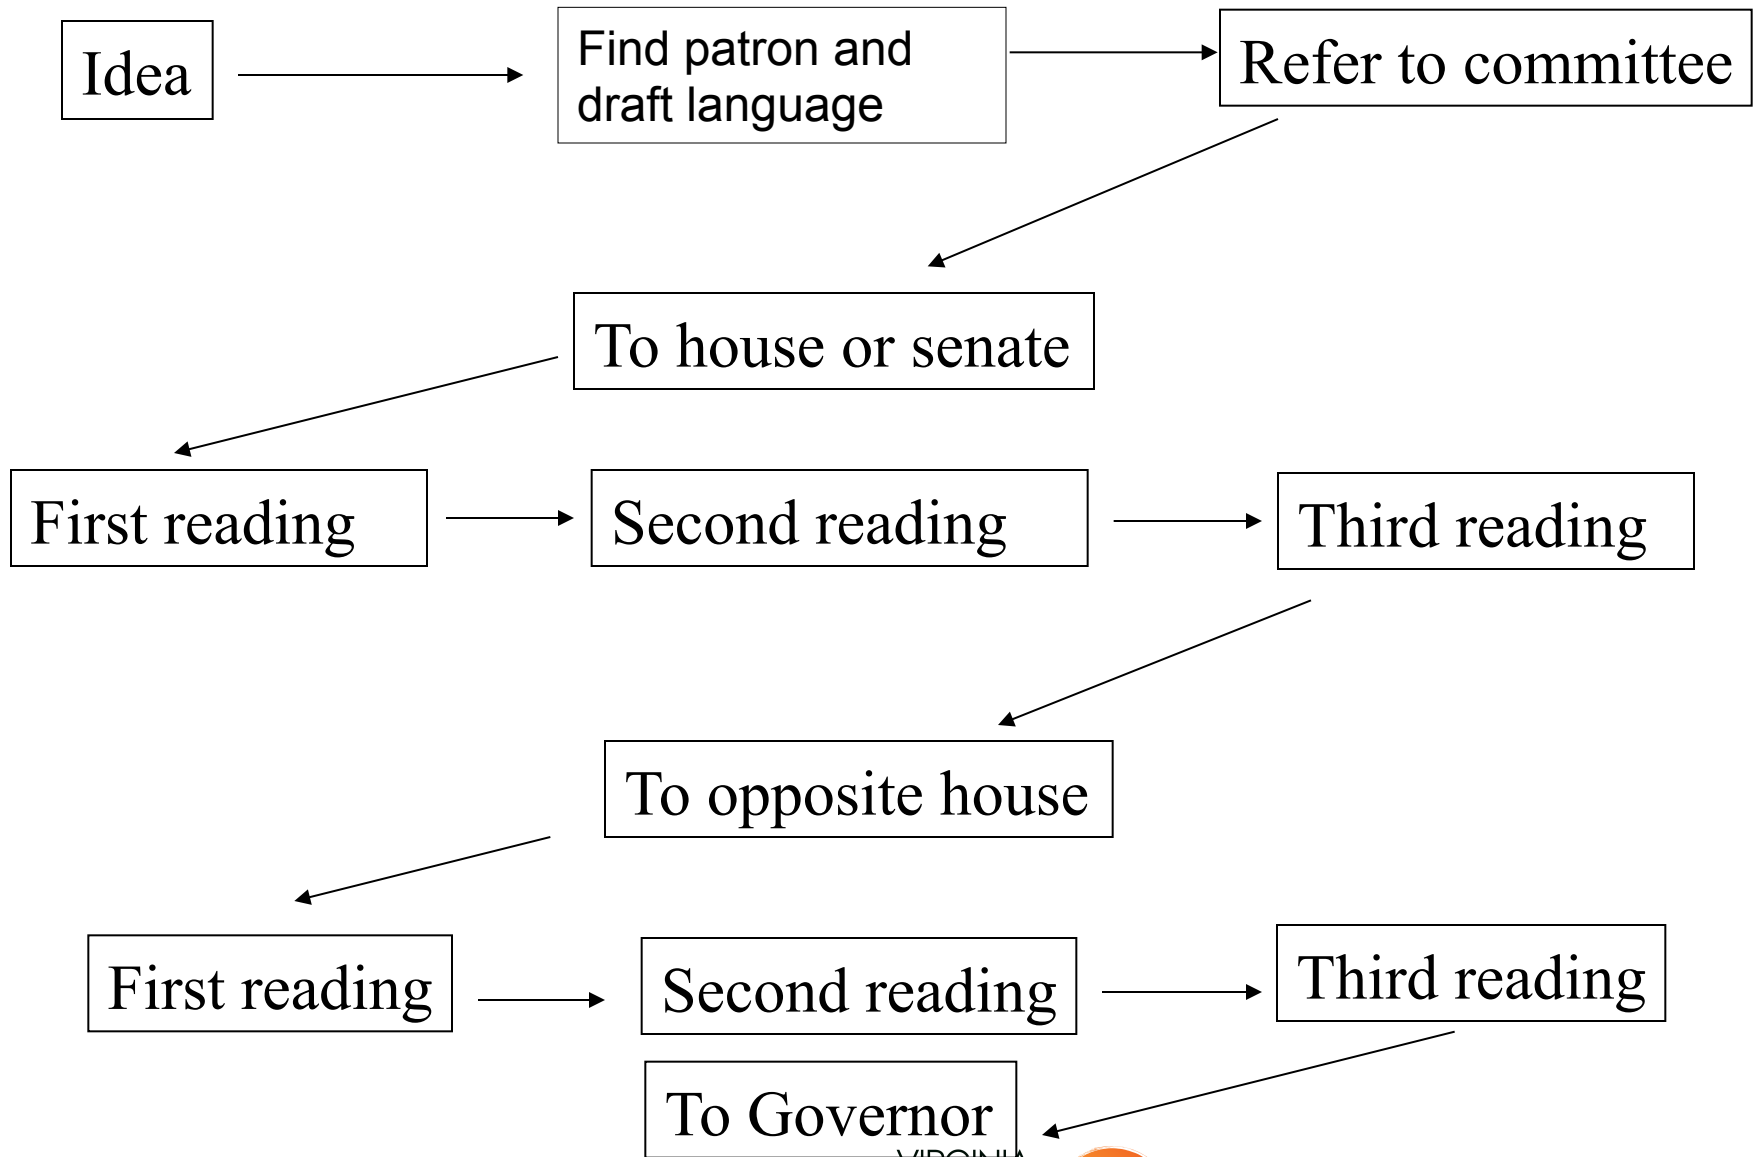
Idea

Find patron and draft language

Refer to committee

To house or senate

First reading

Second reading

Third reading

To opposite house

First reading

Second reading

Third reading

To Governor

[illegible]